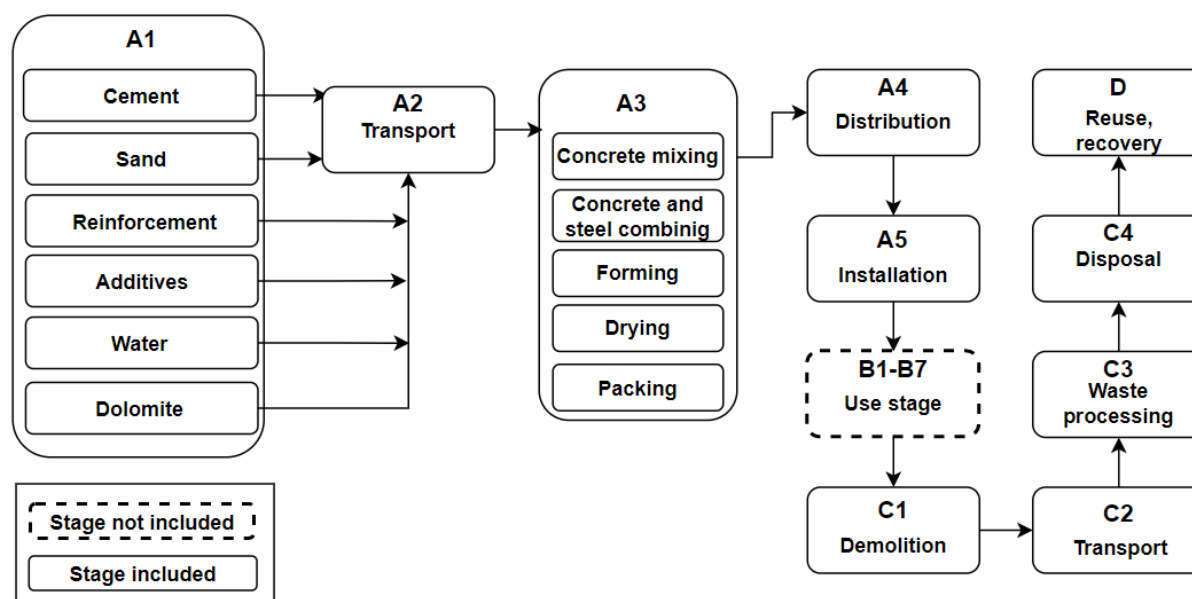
A1
Cement
Sand
Reinforcement
Additives
Water
Dolomite

A2
Transport

A3
Concrete mixing
Concrete and steel combinig
Forming
Drying
Packing

A4
Distribution

A5
Installation

B1-B7
Use stage

C1
Demolition

C2
Transport

C3
Waste processing

C4
Disposal

D
Reuse, recovery

Stage not included
Stage included